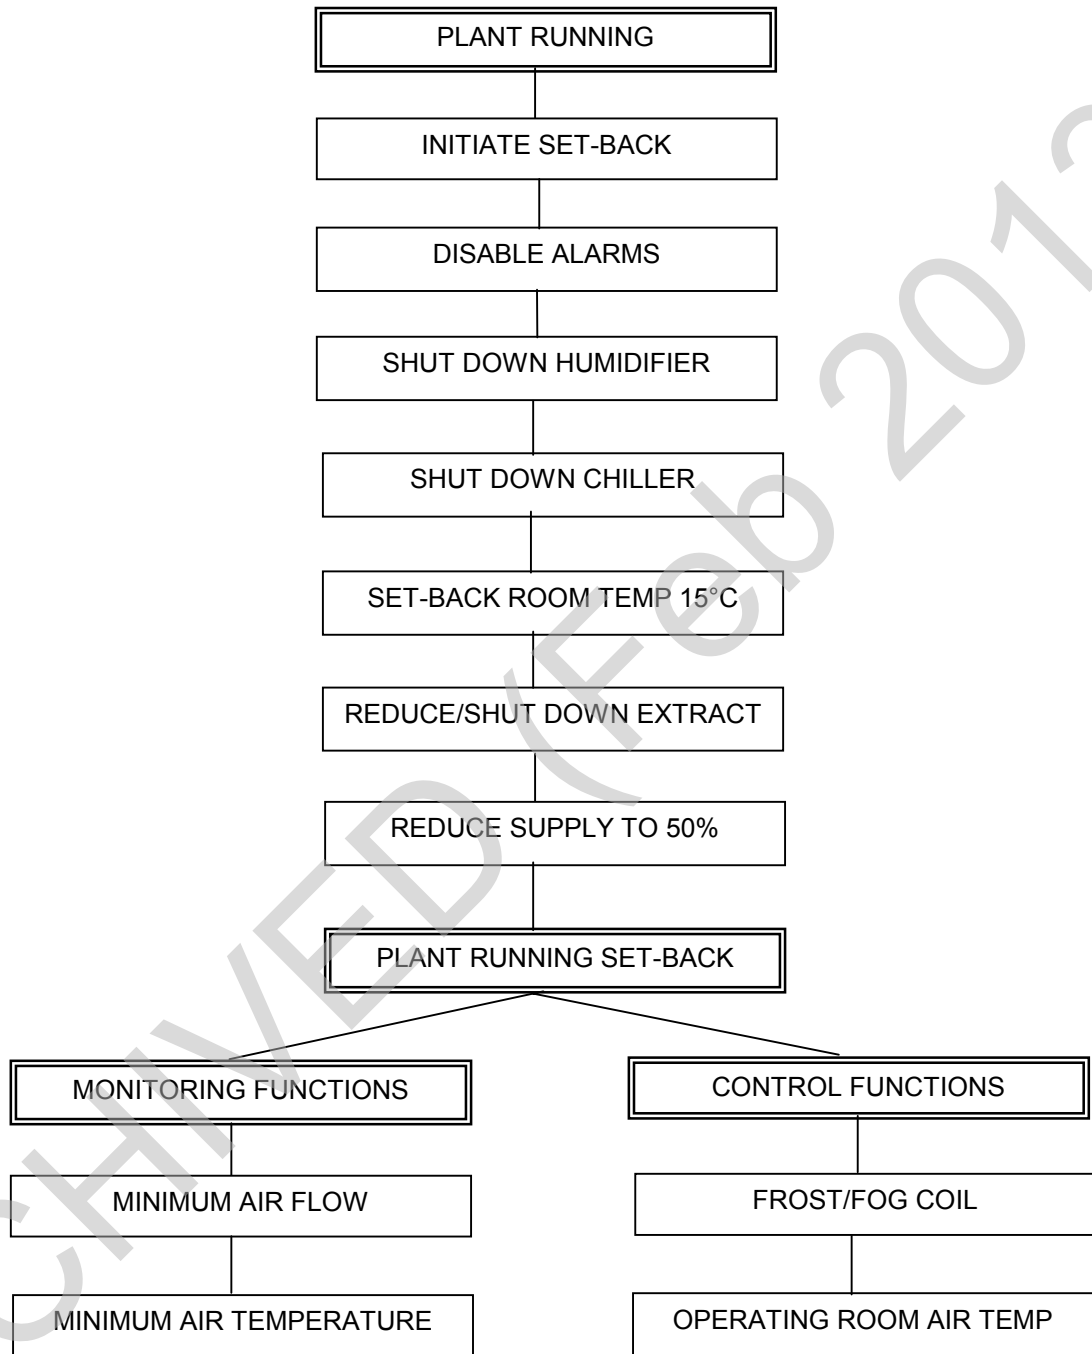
PLANT RUNNING

INITIATE SET-BACK

DISABLE ALARMS

SHUT DOWN HUMIDIFIER

SHUT DOWN CHILLER

SET-BACK ROOM TEMP 15°C

REDUCE/SHUT DOWN EXTRACT

REDUCE SUPPLY TO 50%

PLANT RUNNING SET-BACK

MONITORING FUNCTIONS

MINIMUM AIR FLOW

MINIMUM AIR TEMPERATURE

CONTROL FUNCTIONS

FROST/FOG COIL

OPERATING ROOM AIR TEMP

ARCHIVED (Feb 201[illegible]